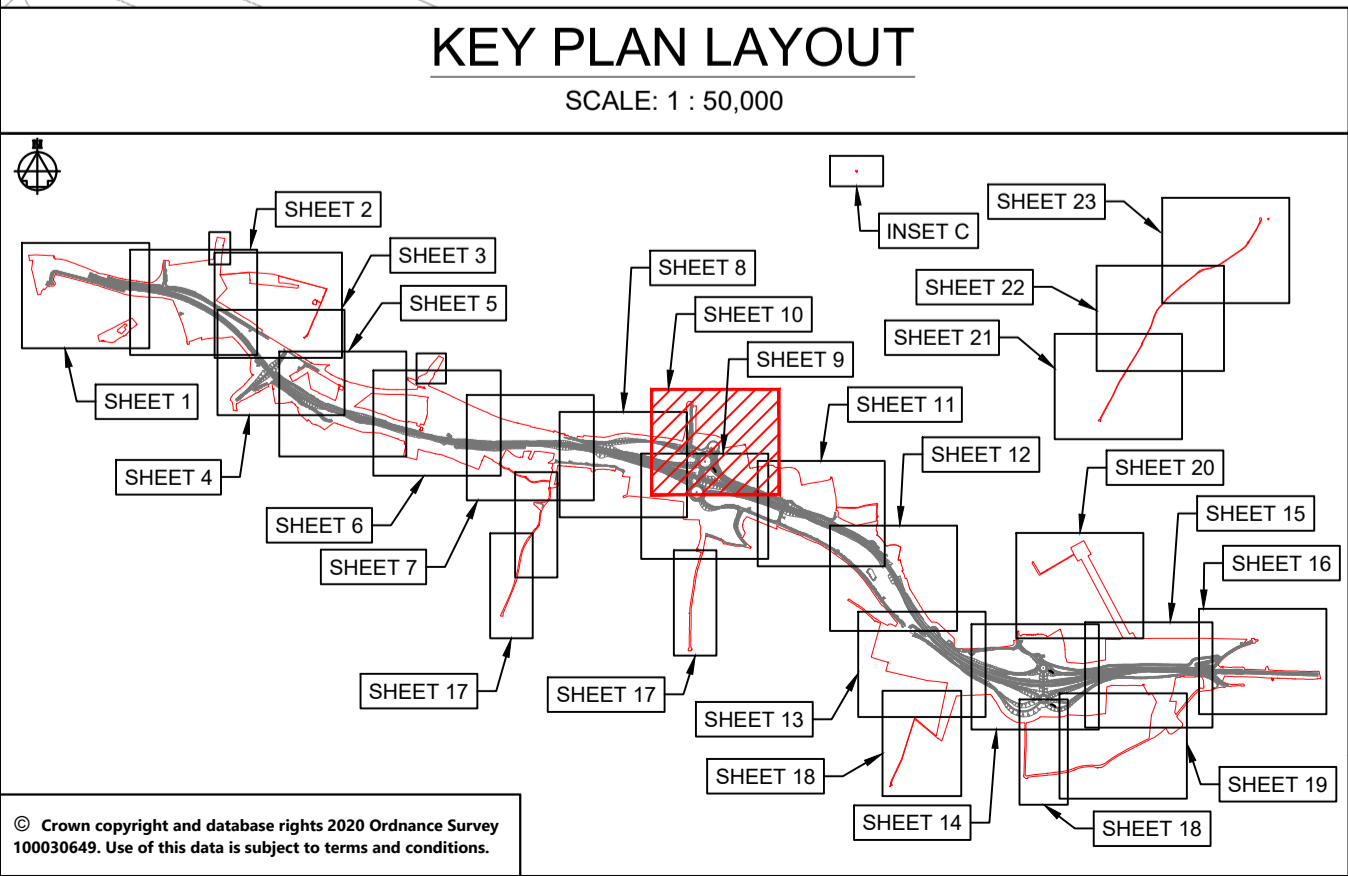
KEY PLAN LAYOUT

SCALE: 1 : 50,000

SHEET 2

SHEET 3

SHEET 5

SHEET 8

SHEET 10

SHEET 9

INSET C

SHEET 23

SHEET 22

SHEET 21

SHEET 1

SHEET 4

SHEET 6

SHEET 7

SHEET 11

SHEET 12

SHEET 20

SHEET 15

SHEET 16

SHEET 17

SHEET 17

SHEET 13

SHEET 18

SHEET 14

SHEET 18

SHEET 19

© Crown copyright and database rights 2020 Ordnance Survey 100030649. Use of this data is subject to terms and conditions.